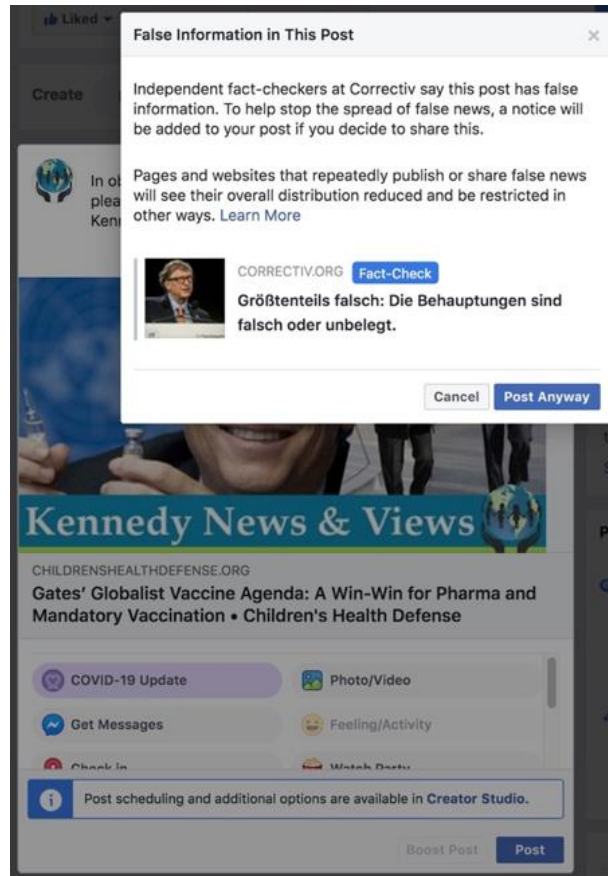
Liked

Create

In o
plea
Kenn

False Information in This Post

Independent fact-checkers at Correctiv say this post has false information. To help stop the spread of false news, a notice will be added to your post if you decide to share this.

Pages and websites that repeatedly publish or share false news will see their overall distribution reduced and be restricted in other ways. Learn More

CORRECTIV.ORG Fact-Check
Größtenteils falsch: Die Behauptungen sind falsch oder unbelegt.

Cancel Post Anyway

Kennedy News & Views

CHILDRENSHEALTHDEFENSE.ORG
Gates' Globalist Vaccine Agenda: A Win-Win for Pharma and Mandatory Vaccination • Children's Health Defense

COVID-19 Update
Photo/Video
Get Messages
Feeling/Activity
Check in
Watch Party

Post scheduling and additional options are available in Creator Studio.

Boost Post
Post